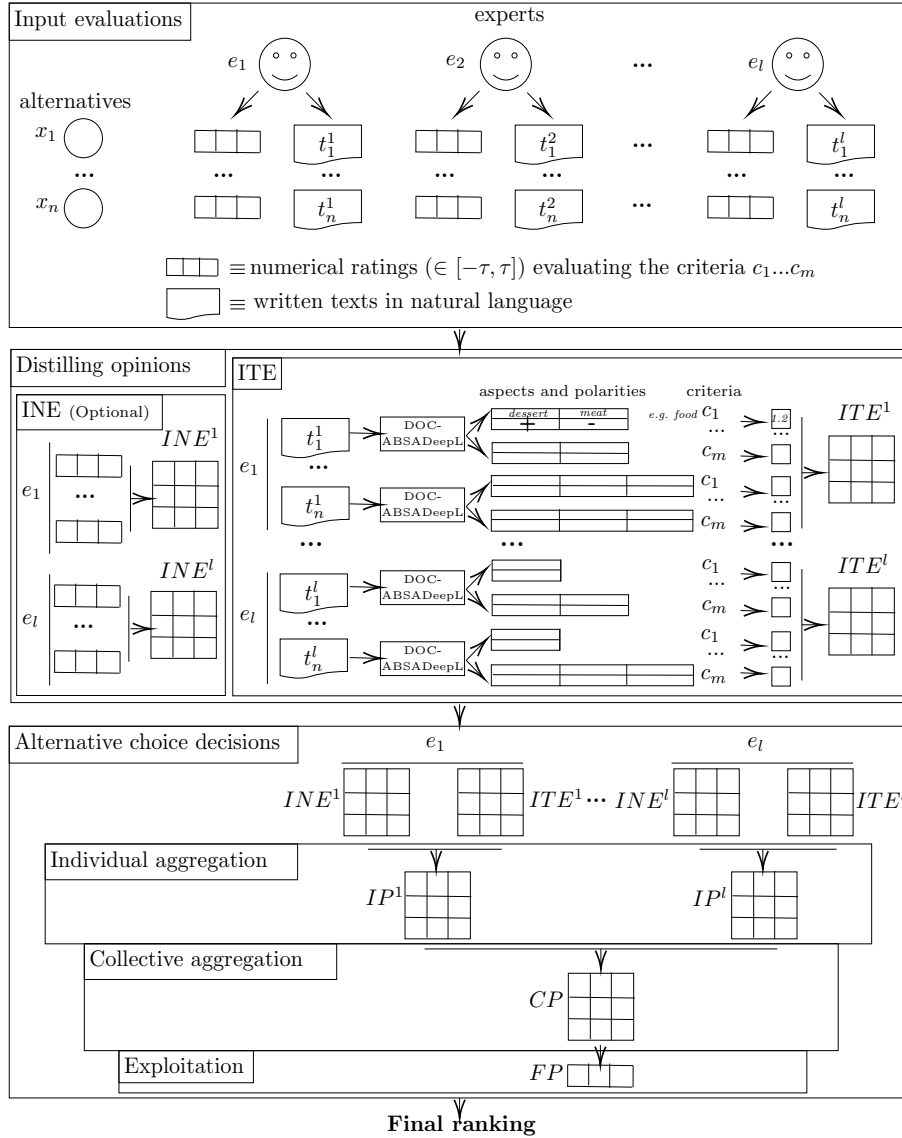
Input evaluations

experts

$e_1$ $e_2$ ... $e_l$

alternatives

$x_1$ $t_1^1$ $t_1^2$ ... $t_1^l$

... ... ... ... ... ... ...

$x_n$ $t_n^1$ $t_n^2$ ... $t_n^l$

$\equiv$ numerical ratings ($\in [-\tau, \tau]$) evaluating the criteria $c_1 ... c_m$

$\equiv$ written texts in natural language

Distilling opinions

INE (Optional)

$INE^1$

$e_1$ ...

$INE^l$

$e_l$ ...

ITE

aspects and polarities criteria

$e_1$ $t_1^1$ DOC-ABSADeepL dessert + meat - e.g. food $c_1$ 1.2 $ITE^1$

... ... $c_m$

$t_n^1$ DOC-ABSADeepL $c_1$ ... $c_m$

... ... ...

$e_l$ $t_1^l$ DOC-ABSADeepL $c_1$ ... $c_m$ $ITE^l$

...

$t_n^l$ DOC-ABSADeepL $c_1$ ... $c_m$

Alternative choice decisions

$e_1$ $e_l$

$INE^1$ $ITE^1$ ... $INE^l$ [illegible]

Individual aggregation

$IP^1$ $IP^l$

Collective aggregation

$CP$

Exploitation

$FP$

Final ranking